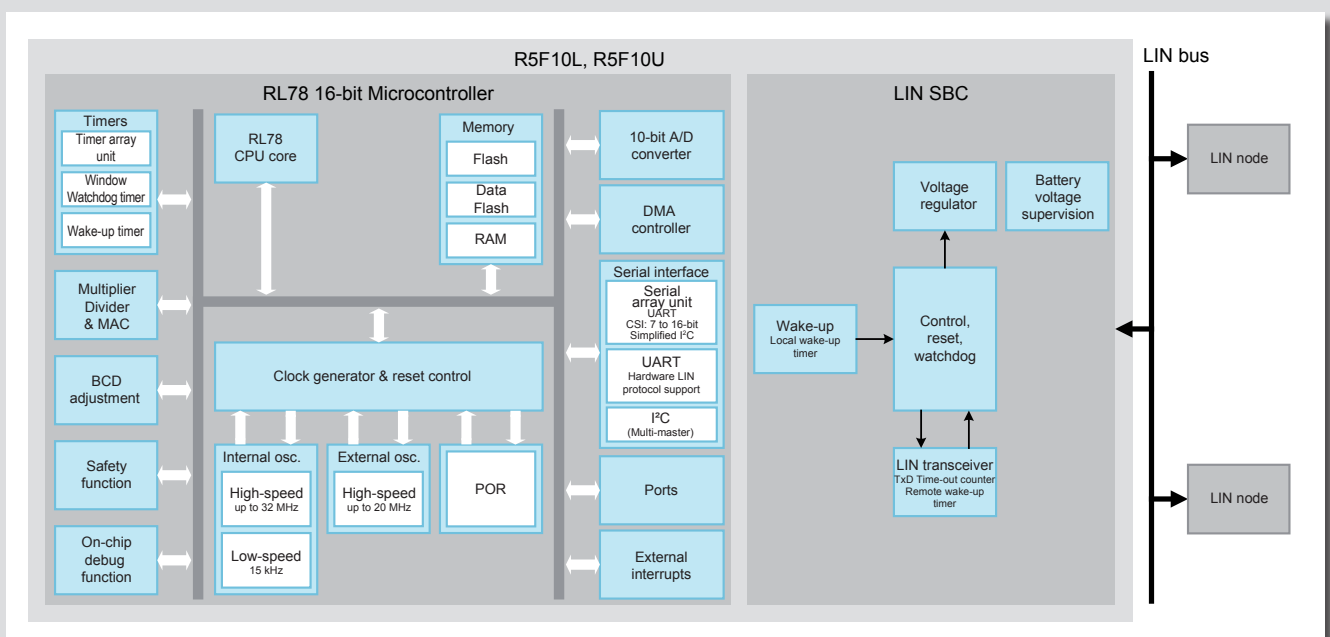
R5F10L, R5F10U

LIN bus

RL78 16-bit Microcontroller

Timers
Timer array unit
Window Watchdog timer
Wake-up timer

RL78 CPU core

Memory
Flash
Data Flash
RAM

10-bit A/D converter

DMA controller

Serial interface
Serial array unit
UART
CSI: 7 to 16-bit
Simplified I²C

UART
Hardware LIN protocol support

I²C
(Multi-master)

Multiplier Divider & MAC

BCD adjustment

Safety function

On-chip debug function

Clock generator & reset control

Internal osc.
High-speed
up to 32 MHz
Low-speed
15 kHz

External osc.
High-speed
up to 20 MHz

POR

Ports

External interrupts

LIN SBC

Voltage regulator

Battery voltage supervision

Wake-up
Local wake-up timer

Control, reset, watchdog

LIN transceiver
TxD Time-out counter
Remote wake-up timer

LIN node

LIN node